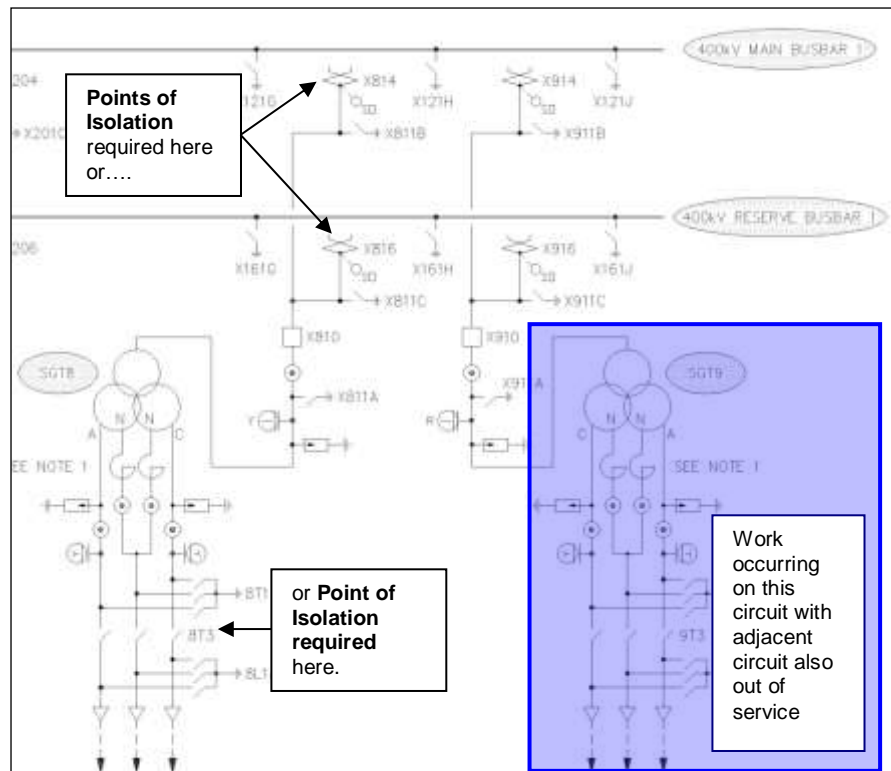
400kV MAIN BUSBAR 1

204

X201C

X121G

X814

$O_{SD}$

X121H

X914

$O_{SD}$

X121J

X811B

X911B

Points of Isolation required here or….

400kV RESERVE BUSBAR 1

206

X161G

X816

$O_{SD}$

X163H

X916

$O_{SD}$

X161J

X811C

X911C

X810

X910

SGT8

X811A

X911A

SGT9

N N

A C

C A

Y

R

SEE NOTE 1

SEE NOTE 1

8T1

8T3

8L1

9T3

or Point of Isolation required here.

Work occurring on this circuit with adjacent circuit also out of service